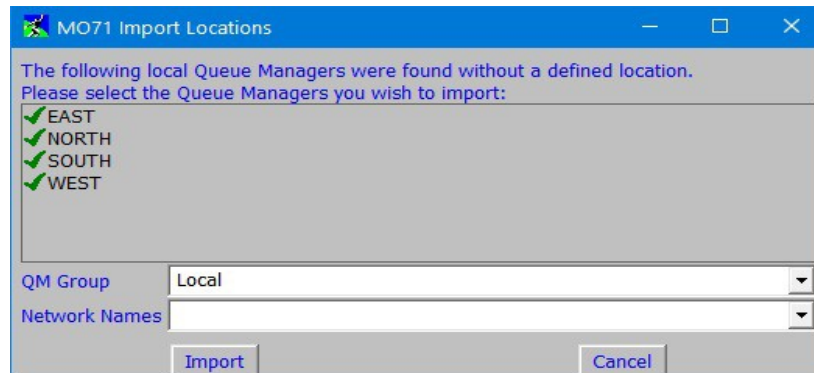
MO71 Import Locations

The following local Queue Managers were found without a defined location.
Please select the Queue Managers you wish to import:

EAST
NORTH
SOUTH
WEST

QM Group | Local

Network Names |

Import

Cancel